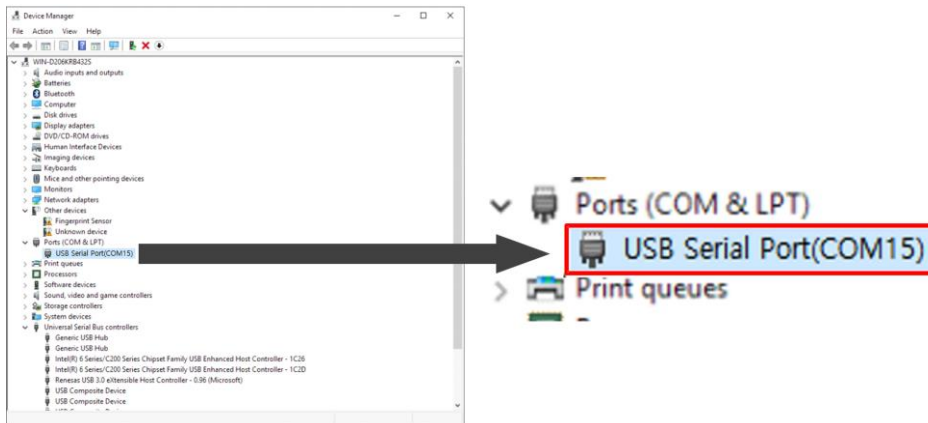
Device Manager

File Action View Help

WIN-D206KRB4325
Audio inputs and outputs
Batteries
Bluetooth
Computer
Disk drives
Display adapters
DVD/CD-ROM drives
Human Interface Devices
Imaging devices
Keyboards
Mice and other pointing devices
Monitors
Network adapters
Other devices
Fingerprint Sensor
Unknown device
Ports (COM & LPT)
USB Serial Port(COM15)
Print queues
Processors
Software devices
Sound, video and game controllers
Storage controllers
System devices
Universal Serial Bus controllers
Generic USB Hub
Generic USB Hub
Intel(R) 6 Series/C200 Series Chipset Family USB Enhanced Host Controller - 1C26
Intel(R) 6 Series/C200 Series Chipset Family USB Enhanced Host Controller - 1C2D
Renesas USB 3.0 eXtensible Host Controller - 0.96 (Microsoft)
USB Composite Device
USB Composite Device
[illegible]

Ports (COM & LPT)
USB Serial Port(COM15)
Print queues